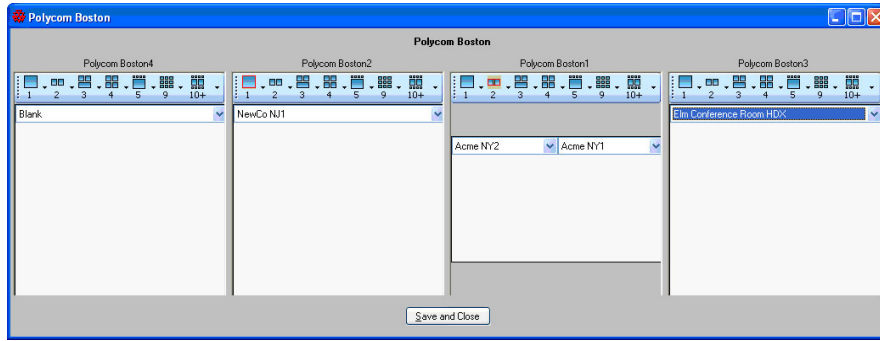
Polycom Boston

Polycom Boston

Polycom Boston4
1 2 3 4 5 9 10+
Blank

Polycom Boston2
1 2 3 4 5 9 10+
NewCo NJ1

Polycom Boston1
1 2 3 4 5 9 10+
Acme NY2
Acme NY1

Polycom Boston3
1 2 3 4 5 9 10+
Elm Conference Room HDX

Save and Close